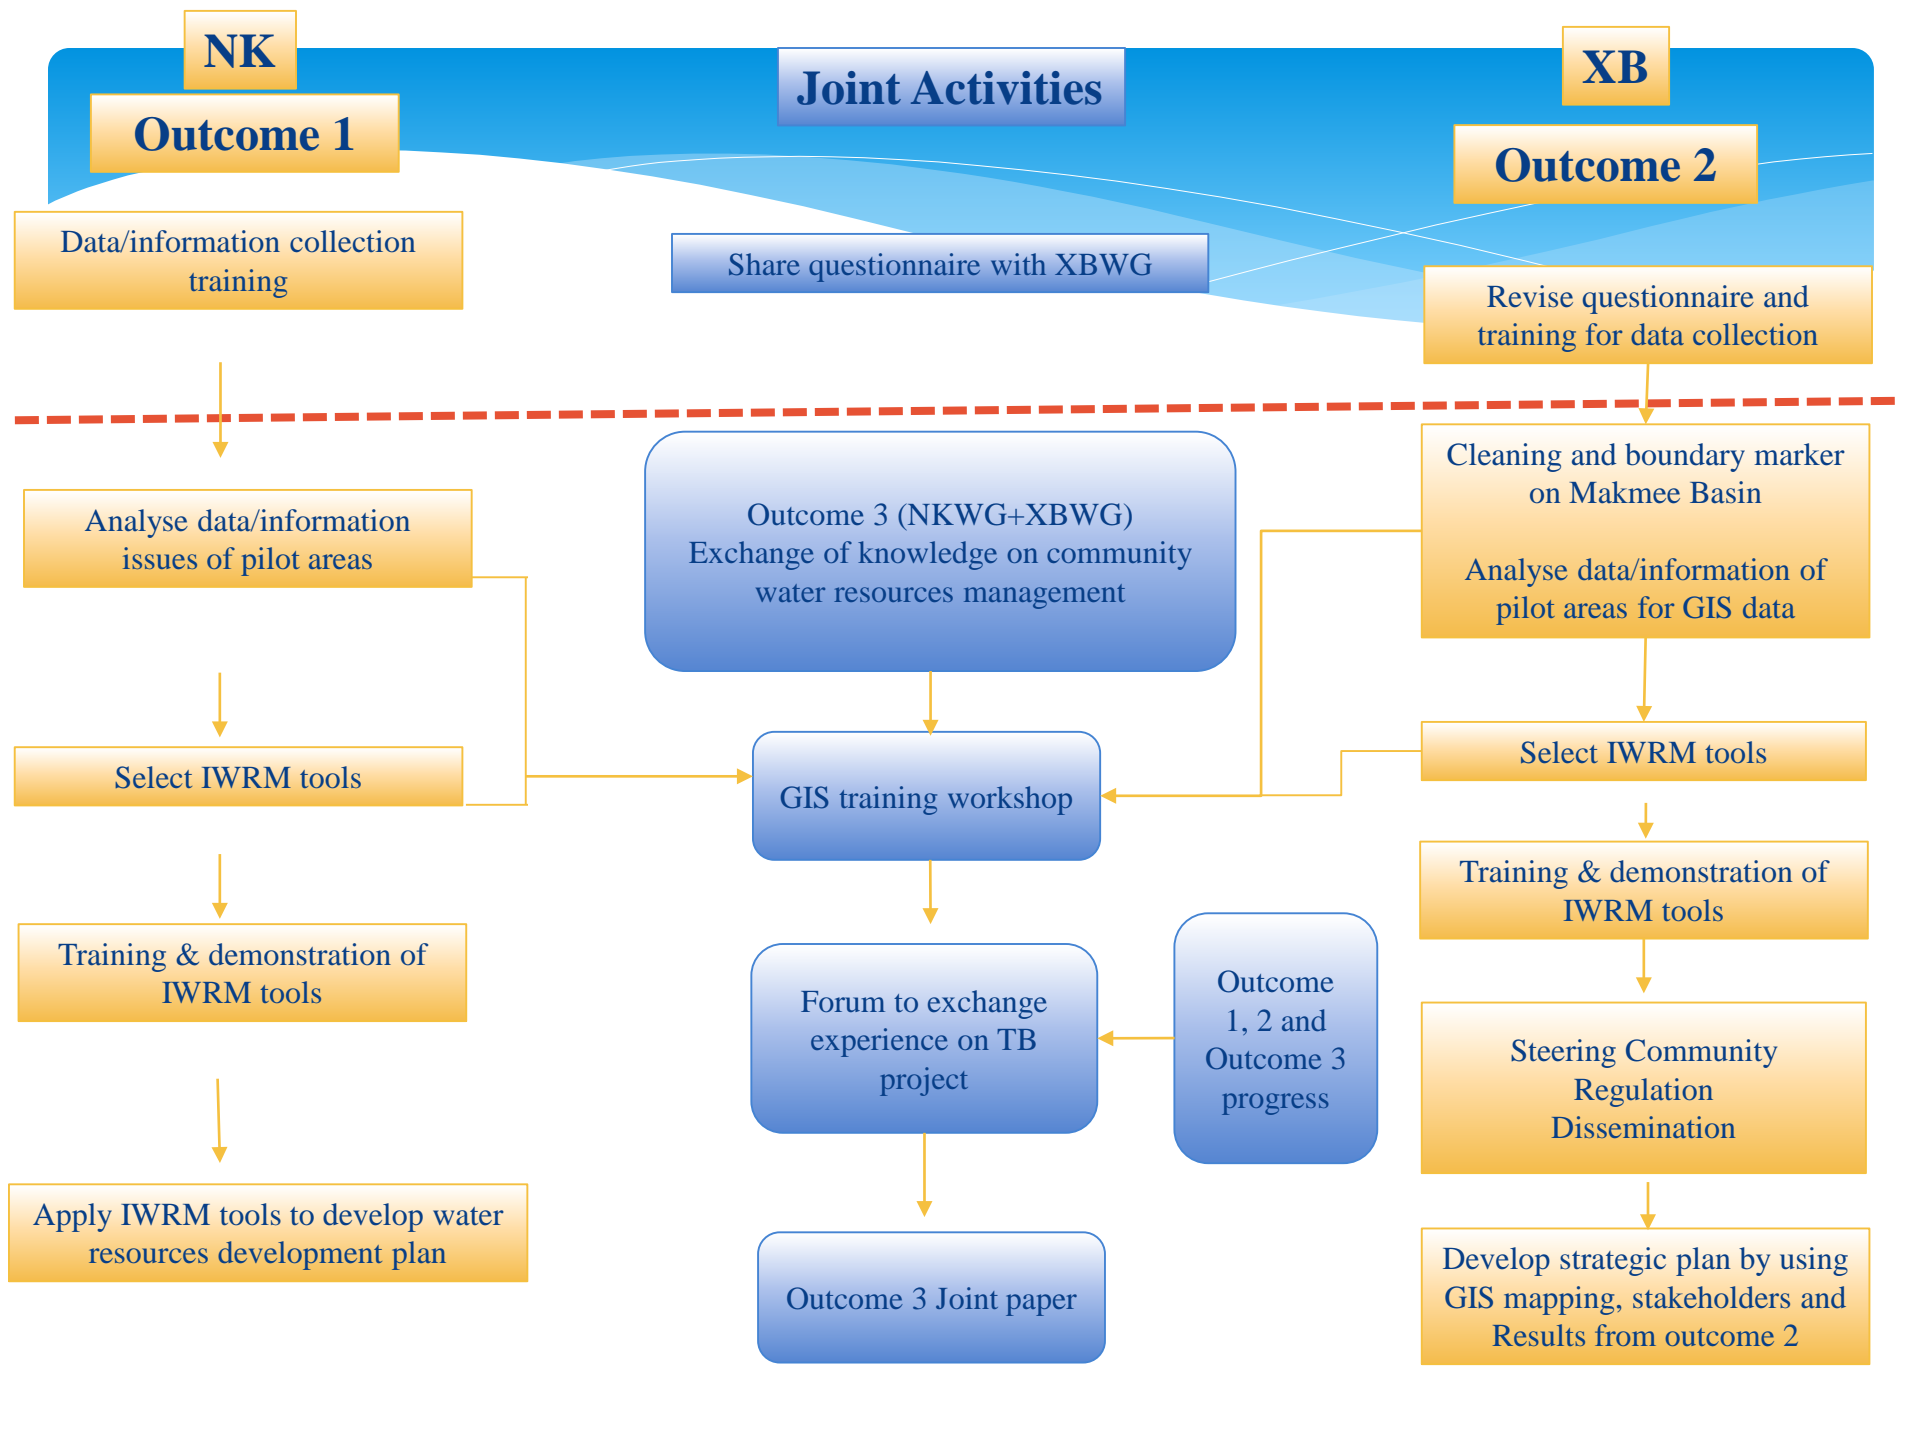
NK

Outcome 1

Joint Activities

XB

Outcome 2

Data/information collection training

Share questionnaire with XBWG

Revise questionnaire and training for data collection

Analyse data/information issues of pilot areas

Outcome 3 (NKWG+XBWG) Exchange of knowledge on community water resources management

Cleaning and boundary marker on Makmee Basin

Analyse data/information of pilot areas for GIS data

Select IWRM tools

GIS training workshop

Select IWRM tools

Training & demonstration of IWRM tools

Training & demonstration of IWRM tools

Forum to exchange experience on TB project

Outcome 1, 2 and Outcome 3 progress

Steering Community Regulation Dissemination

Apply IWRM tools to develop water resources development plan

Outcome 3 Joint paper

Develop strategic plan by using GIS mapping, stakeholders and Results from outcome 2